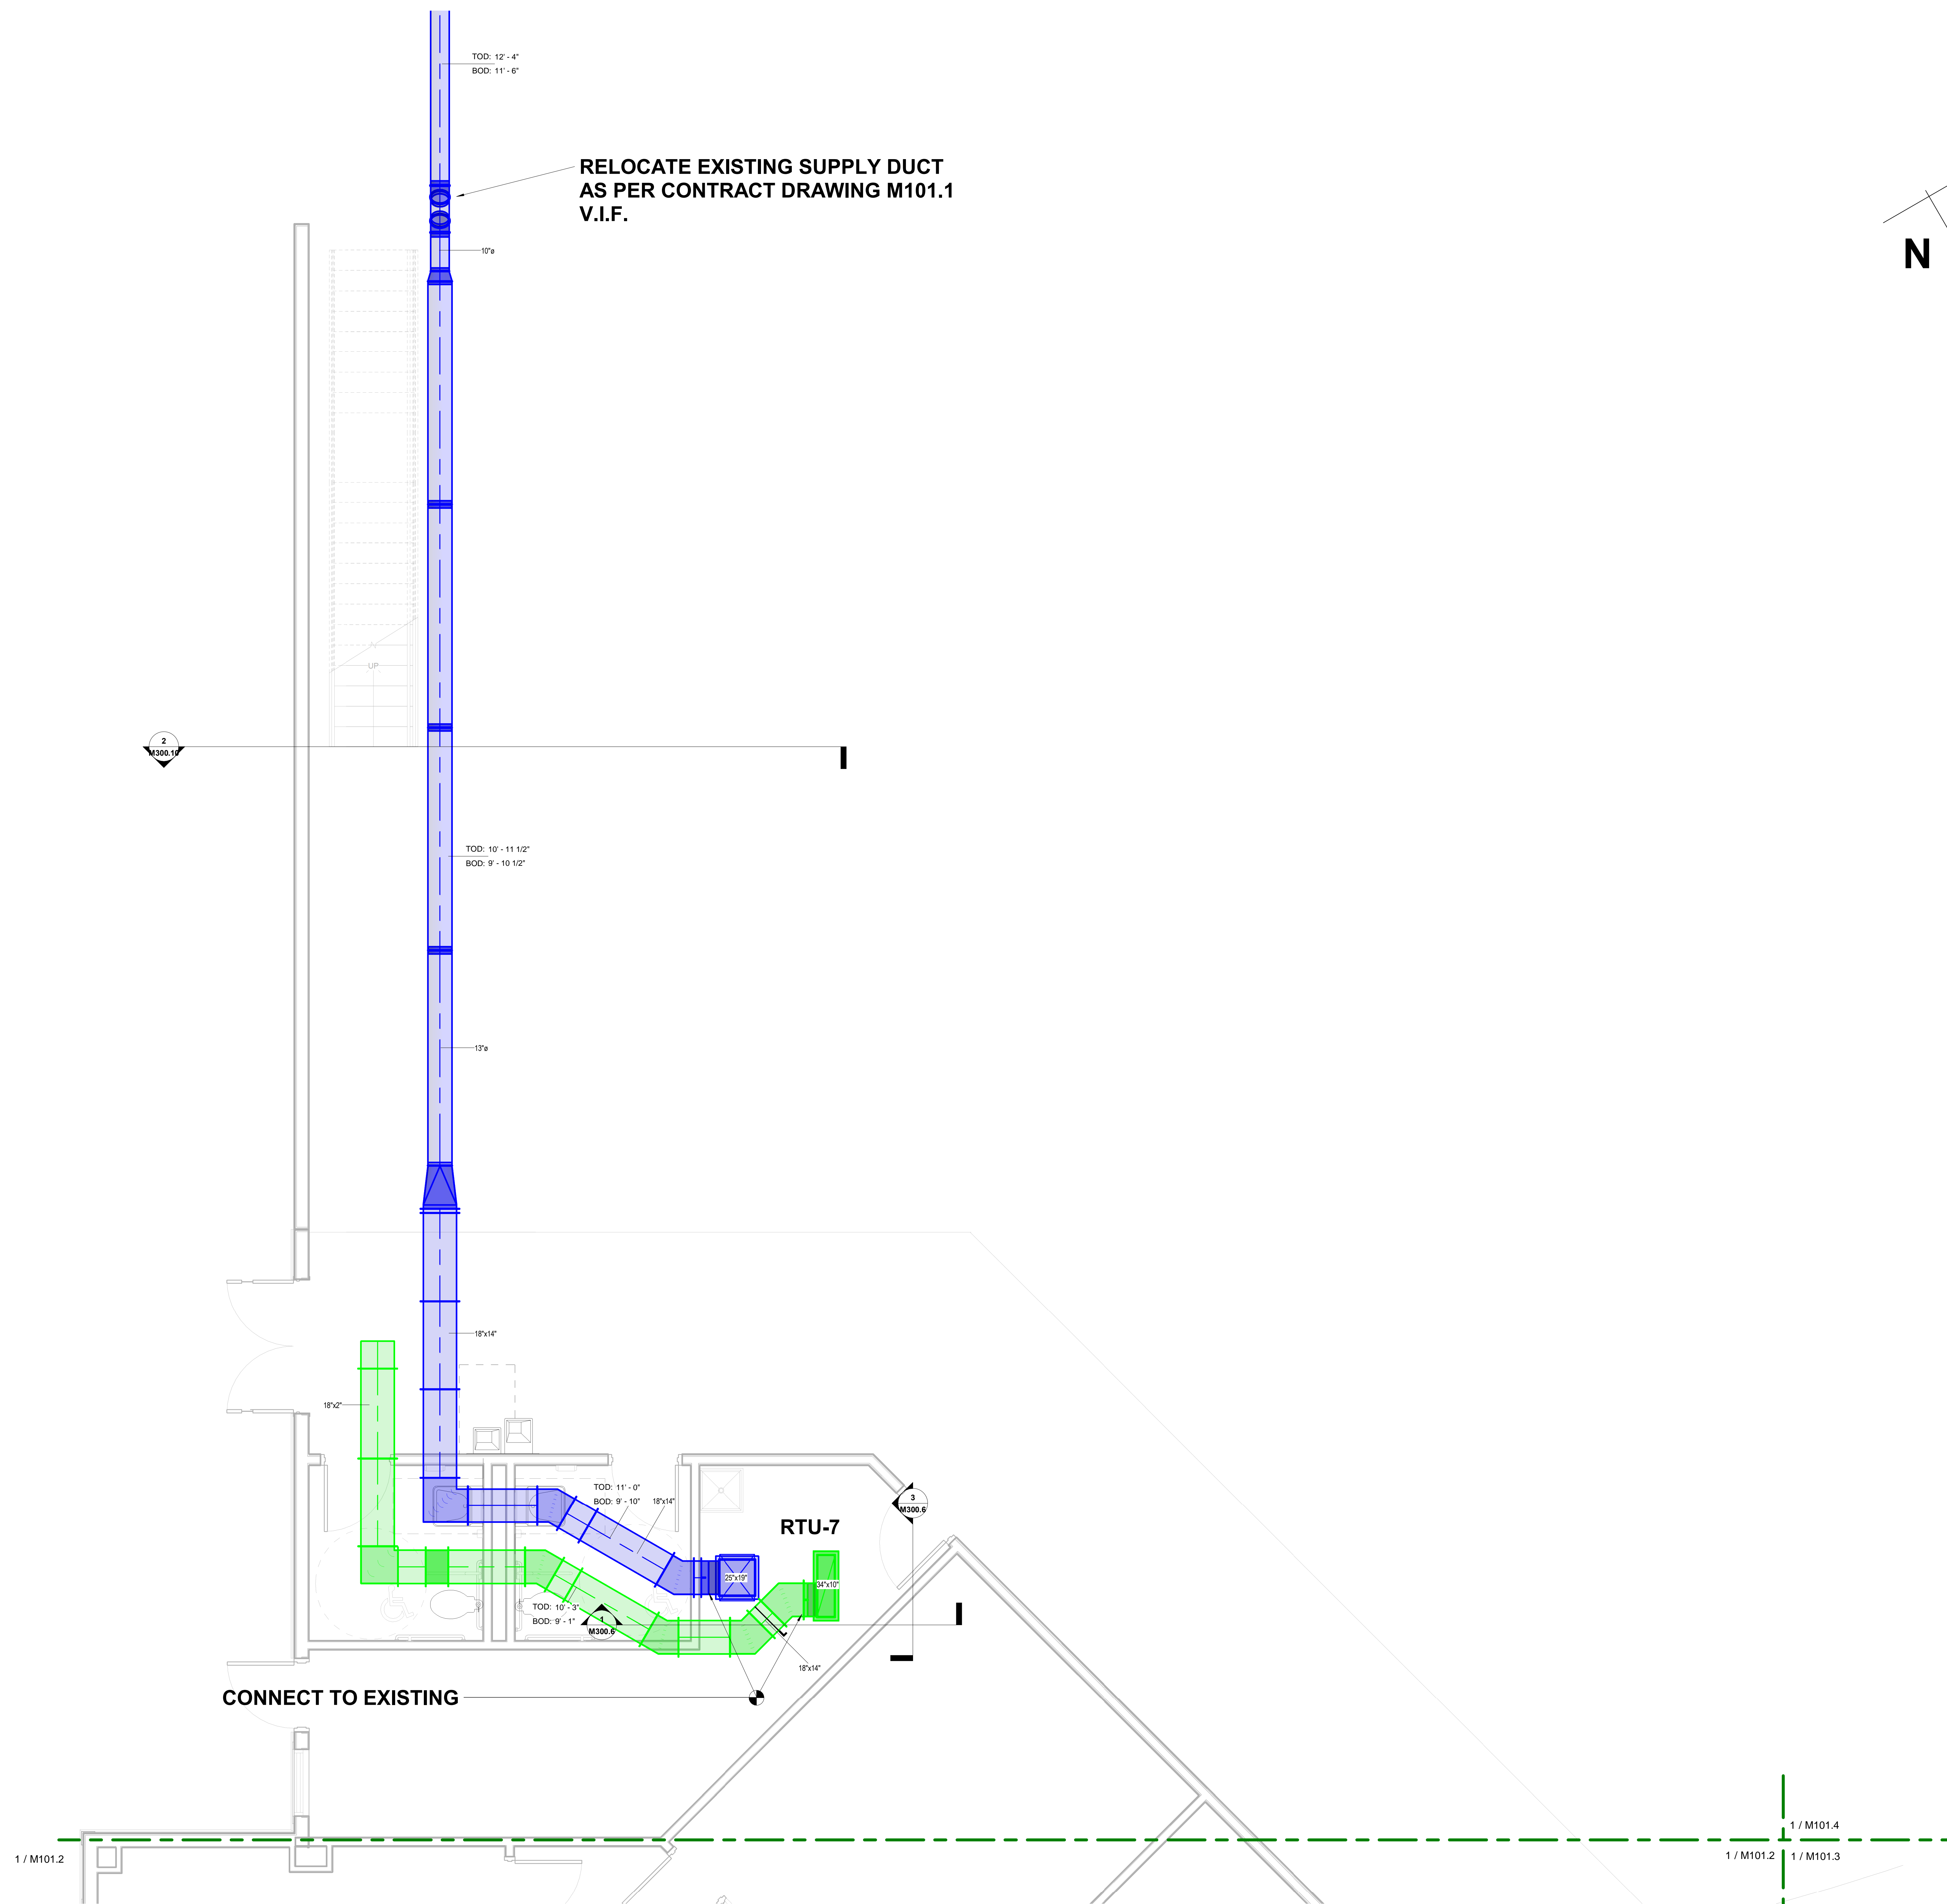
TOD: 12' - 4"
BOD: 11' - 6"

RELOCATE EXISTING SUPPLY DUCT AS PER CONTRACT DRAWING M101.1 V.I.F.

N

10"ø

UP

2
M300.10

TOD: 10' - 11 1/2"
BOD: 9' - 10 1/2"

13"ø

18"x14"

18"x2"

TOD: 11' - 0"
BOD: 9' - 10"

18"x14"

3
M300.6

RTU-7

25"x19"

34"x10"

TOD: 10' - 3"
BOD: 9' - 1"

1
M300.6

18"x14"

CONNECT TO EXISTING

1 / M101.4

1 / M101.2

1 / M101.2

1 / M101.3